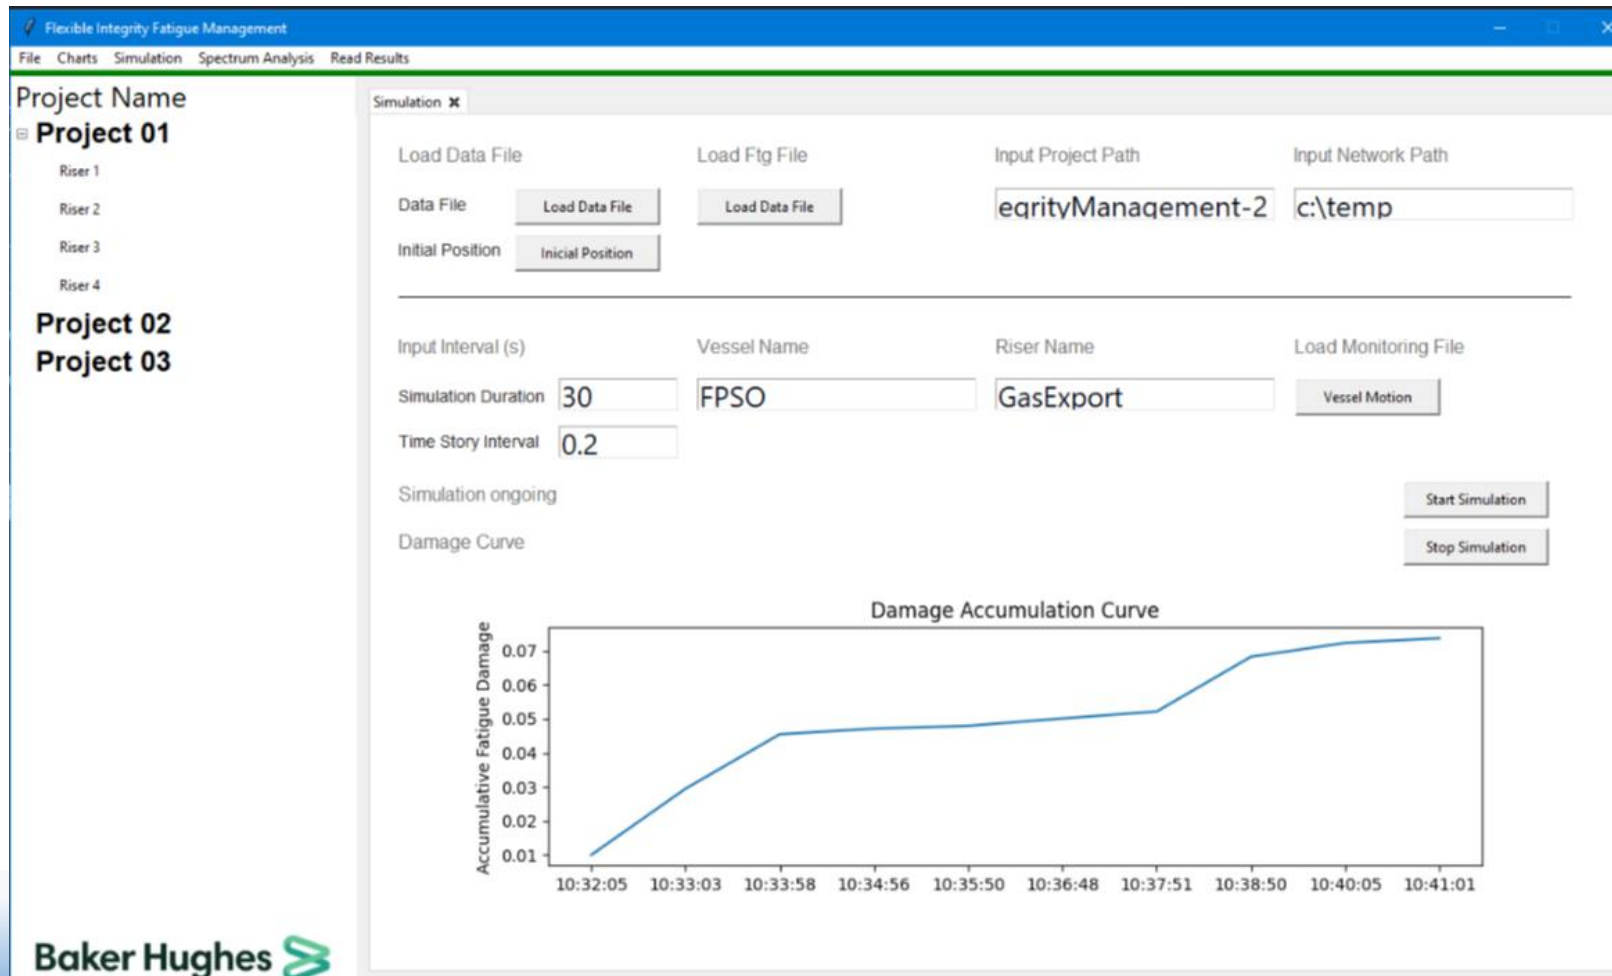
Flexible Integrity Fatigue Management

File Charts Simulation Spectrum Analysis Read Results

Project Name
Project 01
Riser 1
Riser 2
Riser 3
Riser 4
Project 02
Project 03

Simulation ✖

Load Data File
Data File
Load Data File
Initial Position
Inicial Position

Load Ftg File
Load Data File

Input Project Path
egrityManagement-2

Input Network Path
c:\temp

Input Interval (s)
Simulation Duration
30
Time Story Interval
0.2

Vessel Name
FPSO

Riser Name
GasExport

Load Monitoring File
Vessel Motion

Simulation ongoing
Start Simulation
Damage Curve
Stop Simulation

Damage Accumulation Curve

Accumulative Fatigue Damage

0.07
0.06
0.05
0.04
0.03
0.02
0.01

10:32:05 10:33:03 10:33:58 10:34:56 10:35:50 10:36:48 10:37:51 10:38:50 10:40:05 10:41:01

Baker Hughes